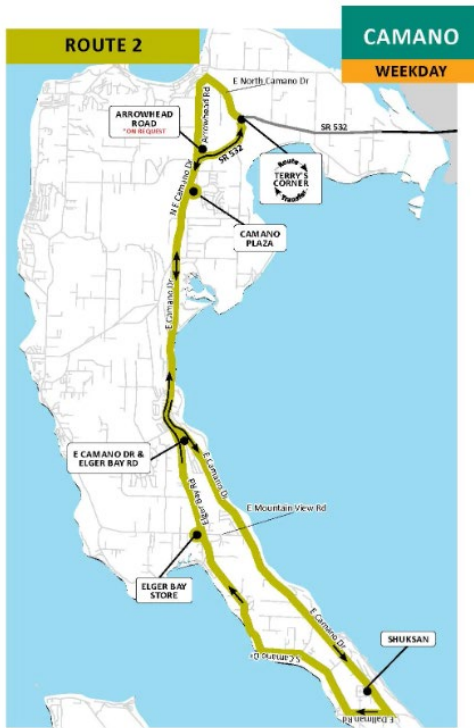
ROUTE 2

CAMANO

WEEKDAY

E North Camano Dr

ARROWHEAD ROAD
*ON REQUEST

Arrowhead Rd

SR 532

SR 532

TERRY'S CORNER
Route Transfer

N E Camano Dr

CAMANO PLAZA

E Camano Dr

E Camano Dr

E CAMANO DR & ELGER BAY RD

E Camano Dr

Elger Bay Rd

E Mountain View Rd

ELGER BAY STORE

E Camano Dr

E Camano Dr S

SHUKSAN

E Dallas Rd